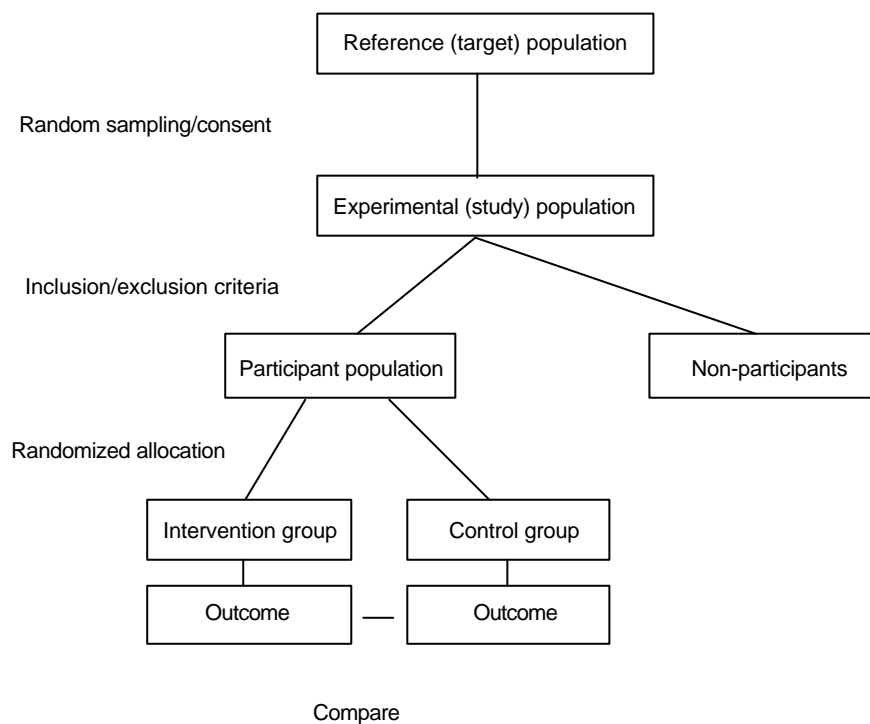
Reference (target) population

Random sampling/consent

Experimental (study) population

Inclusion/exclusion criteria

Participant population

Non-participants

Randomized allocation

Intervention group

Control group

Outcome

Outcome

Compare